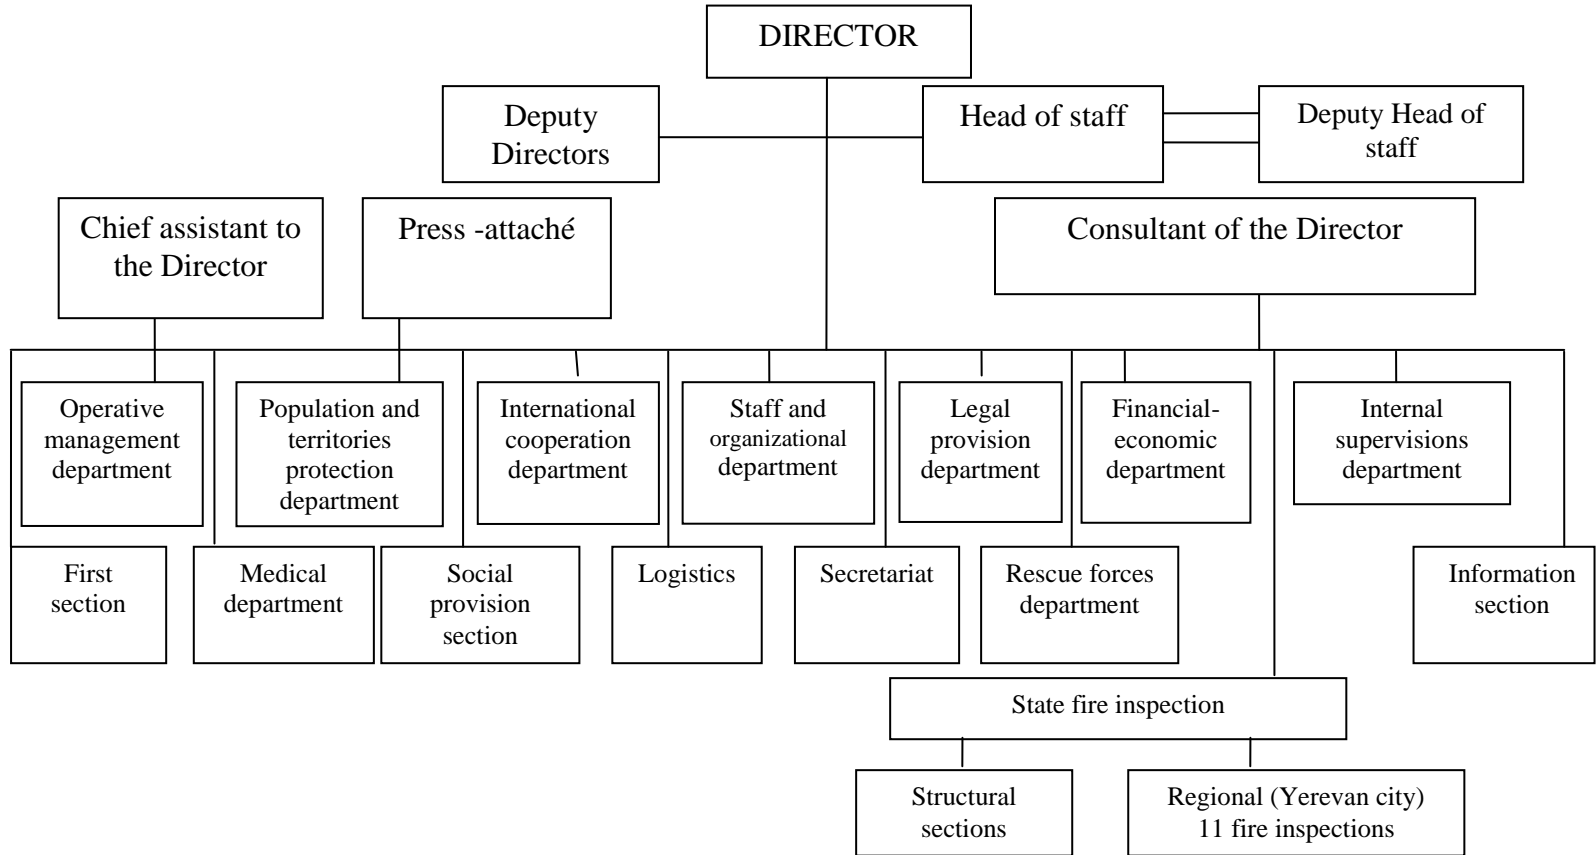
DIRECTOR

Deputy Directors

Head of staff

Deputy Head of staff

Chief assistant to the Director

Press -attaché

Consultant of the Director

Operative management department

Population and territories protection department

International cooperation department

Staff and organizational department

Legal provision department

Financial-economic department

Internal supervisions department

First section

Medical department

Social provision section

Logistics

Secretariat

Rescue forces department

Information section

State fire inspection

Structural sections

Regional (Yerevan city) 11 fire inspections